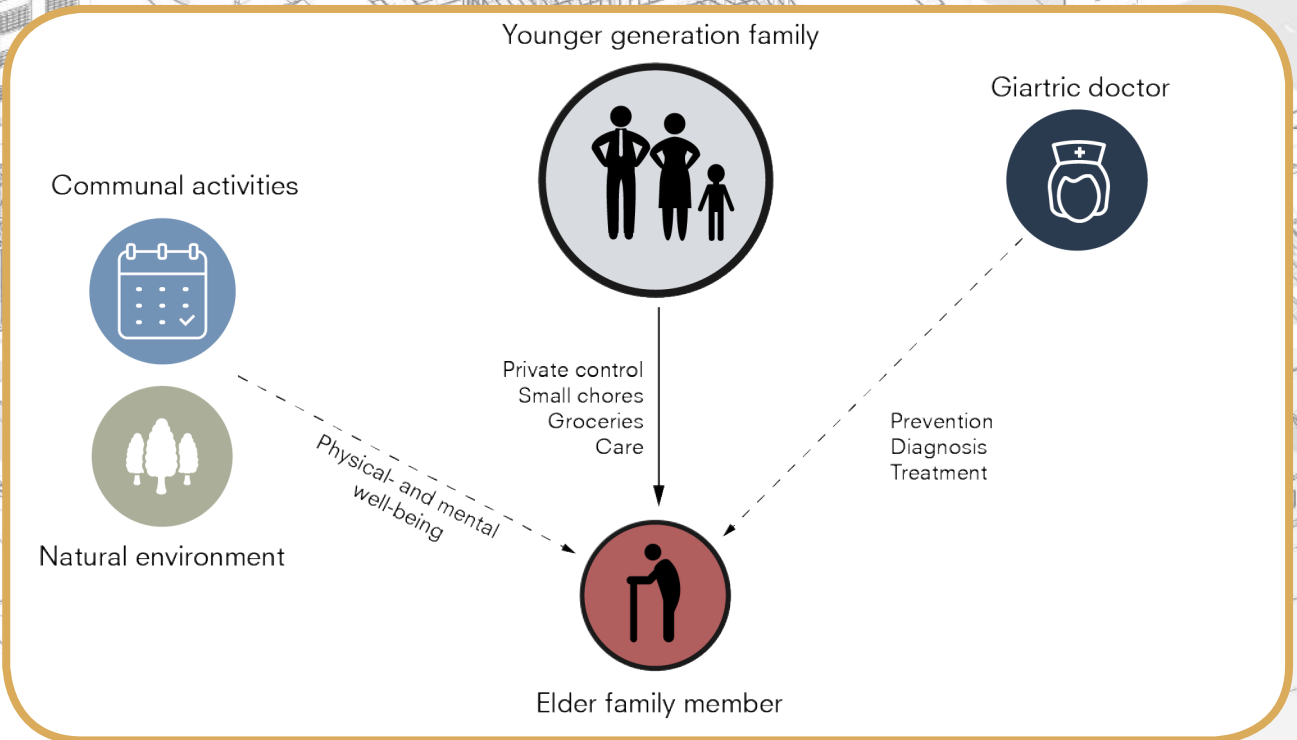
Younger generation family

Giartric doctor

Communal activities

Private control
Small chores
Groceries
Care

Prevention
Diagnosis
Treatment

Physical- and mental well-being

Natural environment

Elder family member